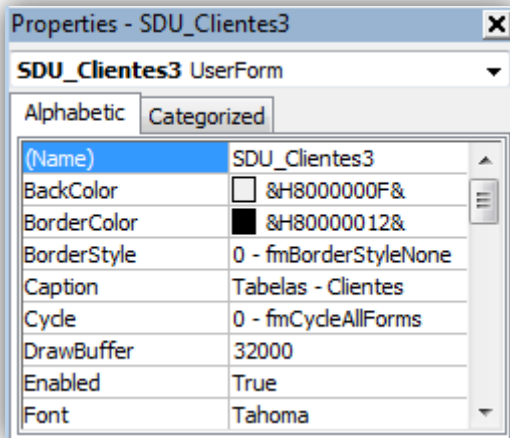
Properties - SDU_Clientes3

SDU_Clientes3 UserForm

Alphabetic | Categorized

| (Name) | SDU_Clientes3 |
|---|---|
| BackColor | &H8000000F& |
| BorderColor | &H80000012& |
| BorderStyle | 0 - fmBorderStyleNone |
| Caption | Tabelas - Clientes |
| Cycle | 0 - fmCycleAllForms |
| DrawBuffer | 32000 |
| Enabled | True |
| Font | Tahoma |